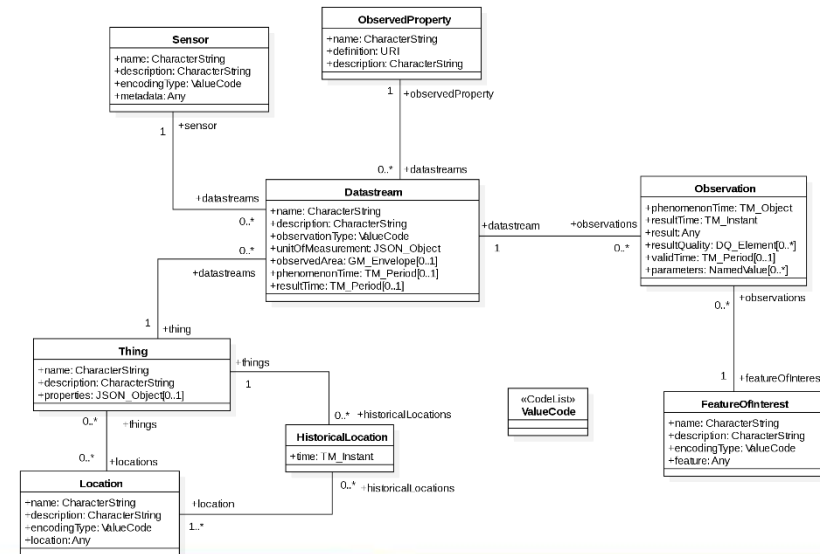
ObservedProperty
+name: CharacterString
+definition: URI
+description: CharacterString

Sensor
+name: CharacterString
+description: CharacterString
+encodingType: ValueCode
+metadata: Any

1 +observedProperty

1 +sensor

0..* +datastreams

+datastreams
0..*

Datastream
+name: CharacterString
+description: CharacterString
+observationType: ValueCode
+unitOfMeasurement: JSON_Object
+observedArea: GM_Envelope[0..1]
+phenomenonTime: TM_Period[0..1]
+resultTime: TM_Period[0..1]

0..*
+datastreams

+datastream
1

+observations
0..*

Observation
+phenomenonTime: TM_Object
+resultTime: TM_Instant
+result: Any
+resultQuality: DQ_Element[0..*]
+validTime: TM_Period[0..1]
+parameters: NamedValue[0..*]

0..* +observations

1 +thing

Thing
+name: CharacterString
+description: CharacterString
+properties: JSON_Object[0..1]

+things
1

0..* +historicalLocations

«CodeList»
ValueCode

1 +featureOfInteres

FeatureOfInterest
+name: CharacterString
+description: CharacterString
+encodingType: ValueCode
+feature: Any

0..* +things

0..* +locations

HistoricalLocation
+time: TM_Instant

0..* +historicalLocations

Location
+name: CharacterString
+description: CharacterString
+encodingType: ValueCode
+location: Any

+location
1..*